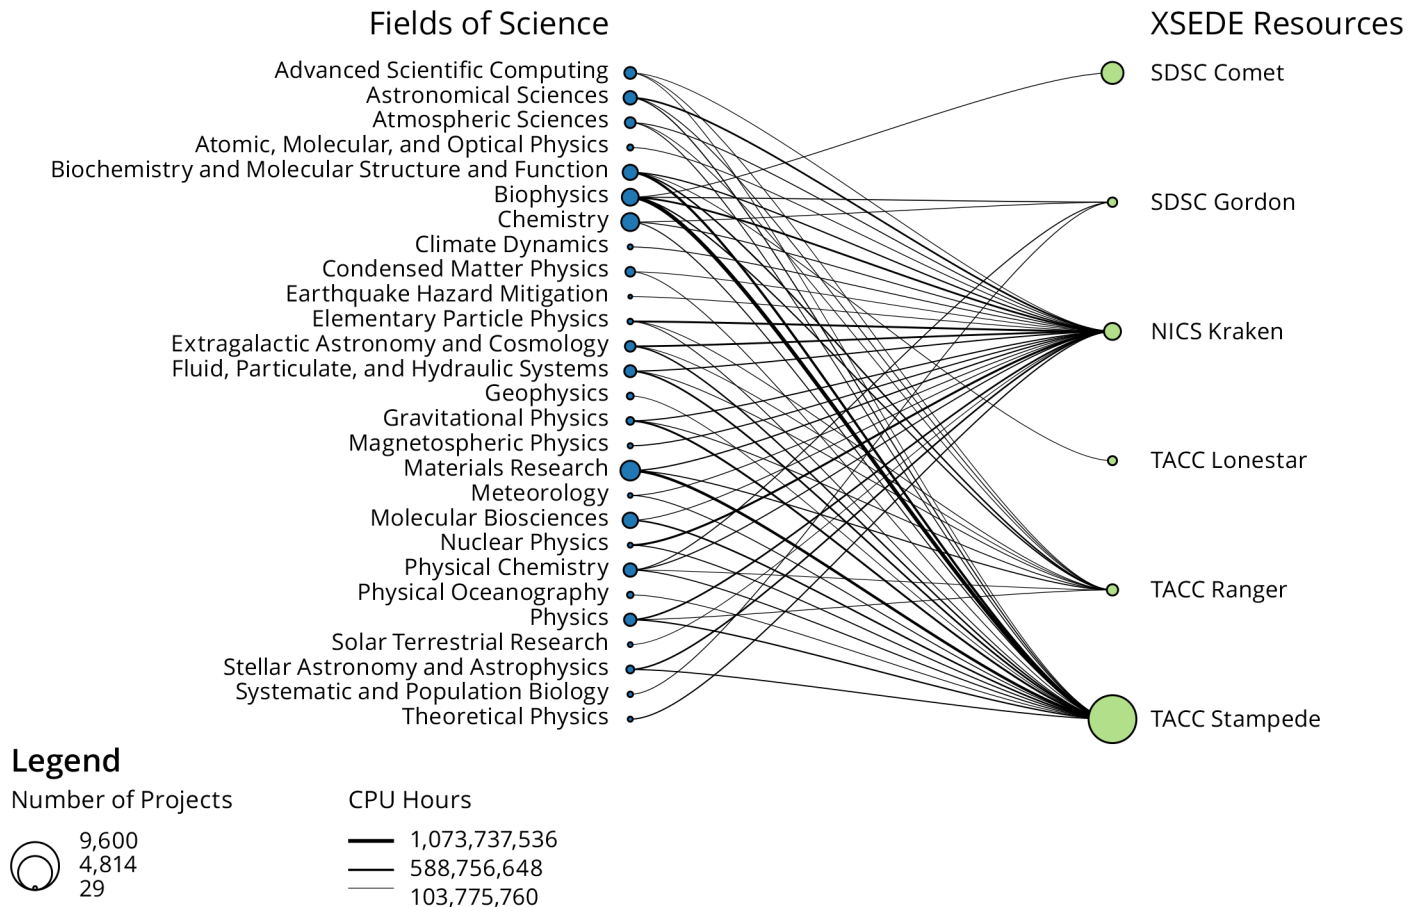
Fields of Science

Advanced Scientific Computing
Astronomical Sciences
Atmospheric Sciences
Atomic, Molecular, and Optical Physics
Biochemistry and Molecular Structure and Function
Biophysics
Chemistry
Climate Dynamics
Condensed Matter Physics
Earthquake Hazard Mitigation
Elementary Particle Physics
Extragalactic Astronomy and Cosmology
Fluid, Particulate, and Hydraulic Systems
Geophysics
Gravitational Physics
Magnetospheric Physics
Materials Research
Meteorology
Molecular Biosciences
Nuclear Physics
Physical Chemistry
Physical Oceanography
Physics
Solar Terrestrial Research
Stellar Astronomy and Astrophysics
Systematic and Population Biology
Theoretical Physics

XSEDE Resources

SDSC Comet
SDSC Gordon
NICS Kraken
TACC Lonestar
TACC Ranger
TACC Stampede

Legend

Number of Projects
9,600
4,814
29

CPU Hours
1,073,737,536
588,756,648
103,775,760